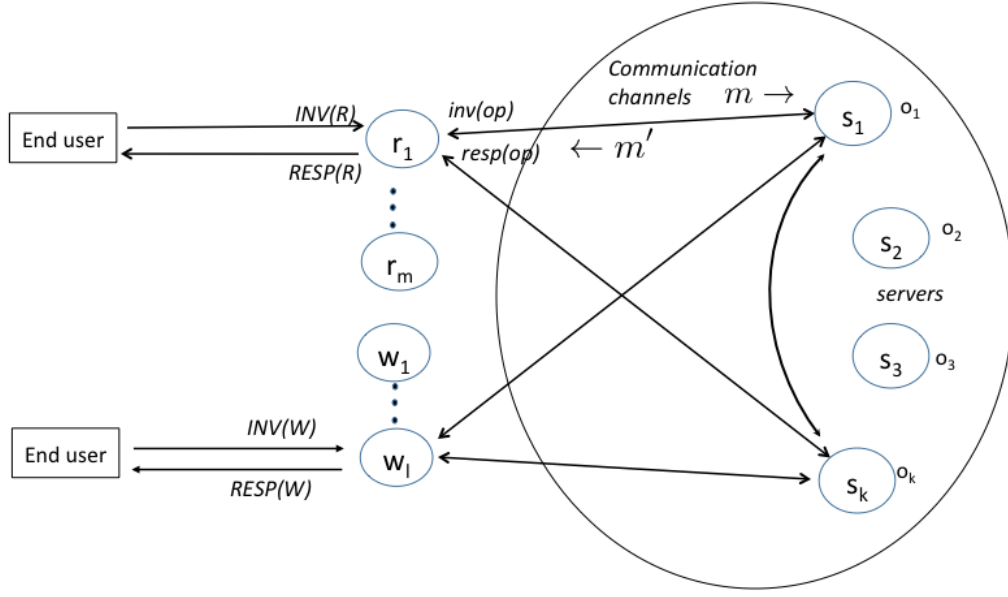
End user

INV(R)

RESP(R)

$r_1$

inv(op)

resp(op)

Communication channels $m \rightarrow$

$\leftarrow m'$

$s_1$ $o_1$

$r_m$

$s_2$ $o_2$

servers

$w_1$

$s_3$ $o_3$

End user

INV(W)

RESP(W)

$w_l$

$s_k$ $o_k$